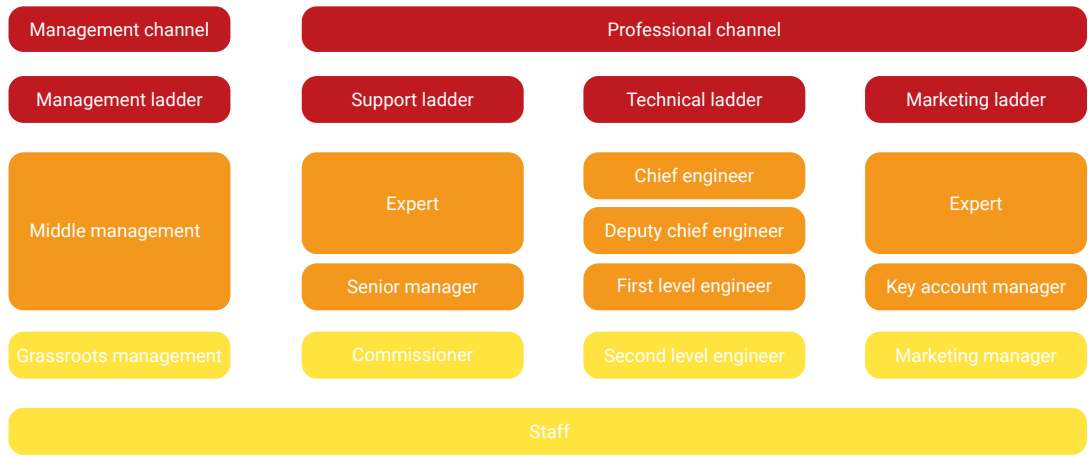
Management channel

Professional channel

Management ladder

Support ladder

Technical ladder

Marketing ladder

Middle management

Expert

Senior manager

Chief engineer

Deputy chief engineer

First level engineer

Expert

Key account manager

Grassroots management

Commissioner

Second level engineer

Marketing manager

Staff